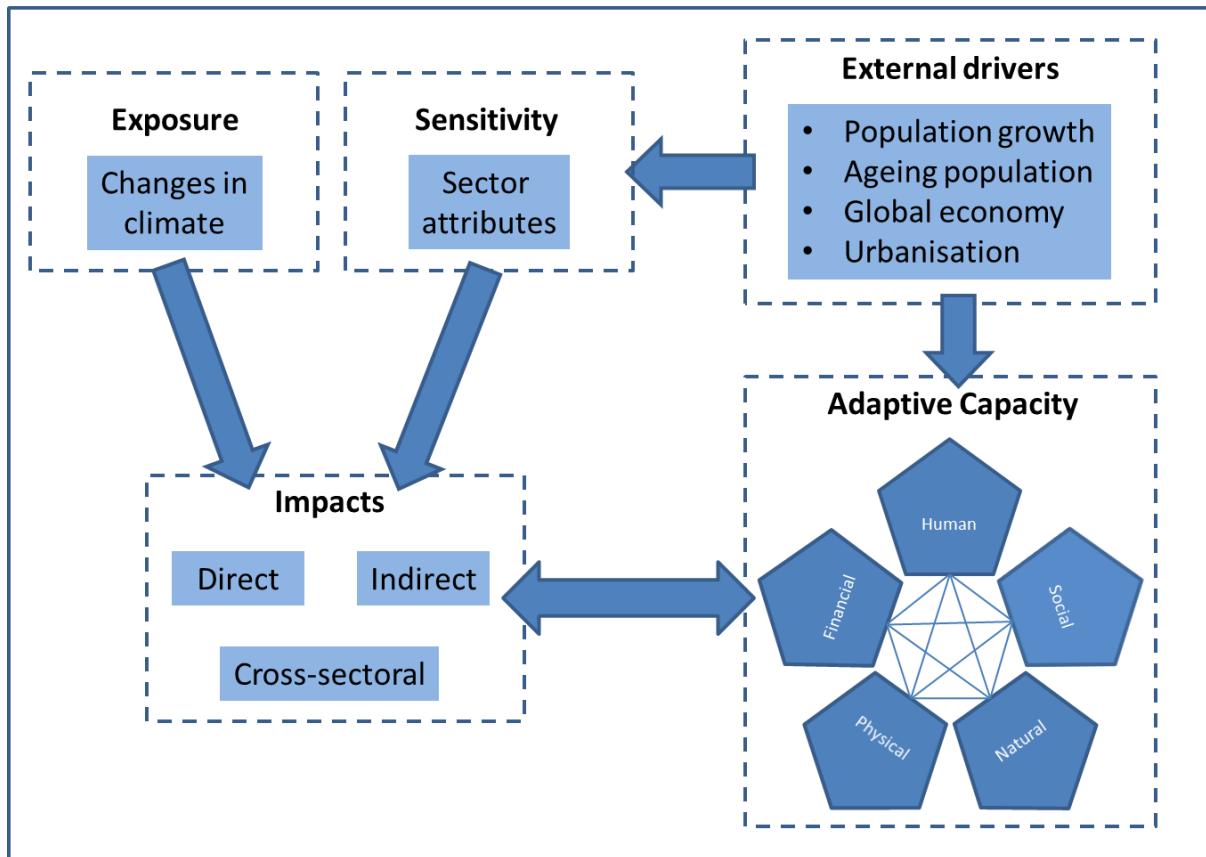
Exposure

Changes in climate

Sensitivity

Sector attributes

External drivers

- Population growth
- Ageing population
- Global economy
- Urbanisation

Adaptive Capacity

Human

Social

Natural

Physical

Financial

Impacts

Direct

Indirect

Cross-sectoral